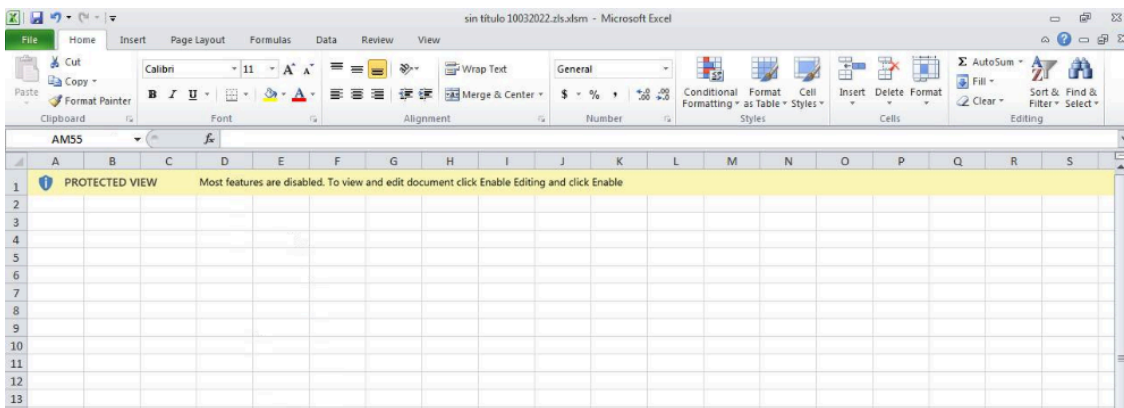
sin titulo 10032022.zls.xlsm - Microsoft Excel

File Home Insert Page Layout Formulas Data Review View

Cut
Copy
Paste
Format Painter
Clipboard

Calibri 11 A A
B I U
Font

Wrap Text
Merge & Center
Alignment

General
$ % , .00 .0
Number

Conditional Formatting
Format as Table
Cell Styles
Styles

Insert Delete Format
Cells

AutoSum
Fill
Clear
Sort & Filter
Find & Select
Editing

AM55 $f_x$

| | A | B | C | D | E | F | G | H | I | J | K | L | M | N | O | P | Q | R | S |
|---|---|---|---|---|---|---|---|---|---|---|---|---|---|---|---|---|---|---|---|
| 1 | PROTECTED VIEW Most features are disabled. To view and edit document click Enable Editing and click Enable | | | | | | | | | | | | | | | | | | |
| 2 | | | | | | | | | | | | | | | | | | | |
| 3 | | | | | | | | | | | | | | | | | | | |
| 4 | | | | | | | | | | | | | | | | | | | |
| 5 | | | | | | | | | | | | | | | | | | | |
| 6 | | | | | | | | | | | | | | | | | | | |
| 7 | | | | | | | | | | | | | | | | | | | |
| 8 | | | | | | | | | | | | | | | | | | | |
| 9 | | | | | | | | | | | | | | | | | | | |
| 10 | | | | | | | | | | | | | | | | | | | |
| 11 | | | | | | | | | | | | | | | | | | | |
| 12 | | | | | | | | | | | | | | | | | | | |
| 13 | | | | | | | | | | | | | | | | | | | |